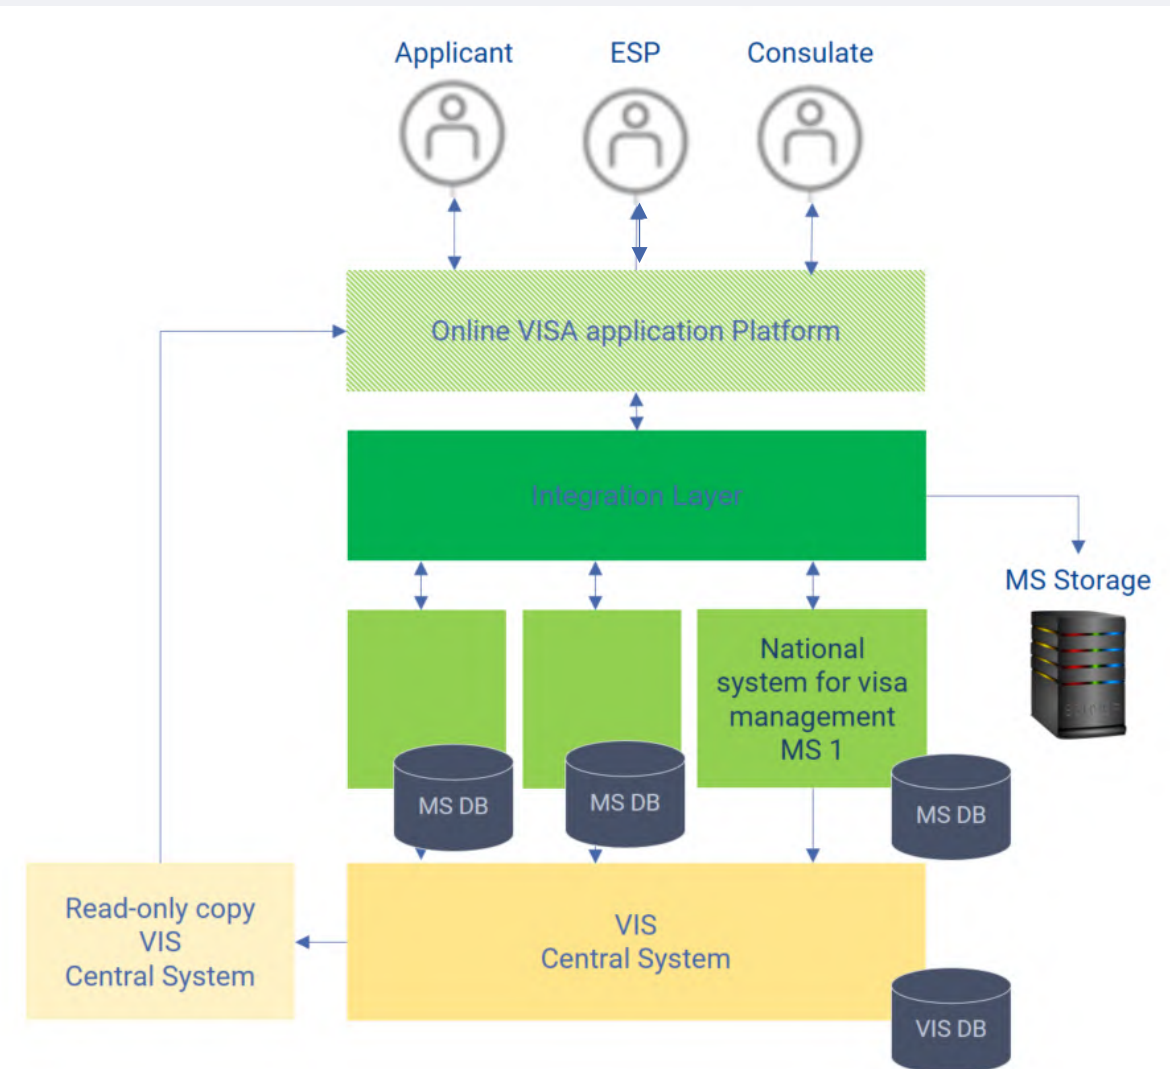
Applicant

ESP

Consulate

Online VISA application Platform

Integration Layer

MS Storage

National system for visa management MS 1

MS DB

MS DB

MS DB

Read-only copy VIS Central System

VIS Central System

VIS DB